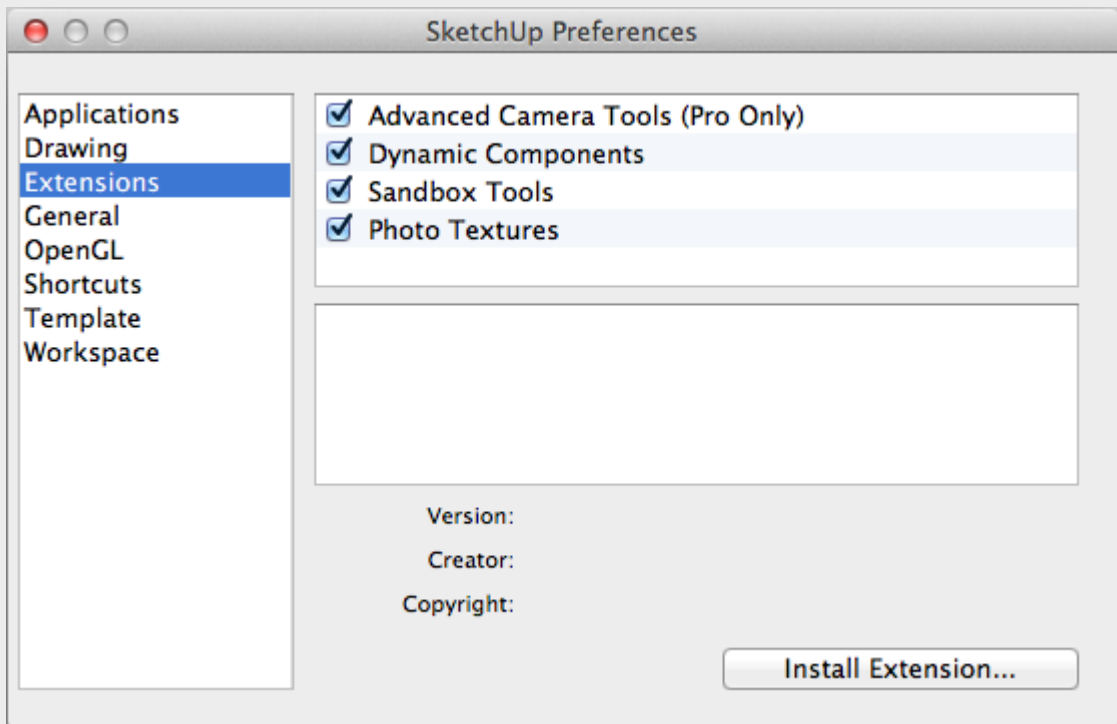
SketchUp Preferences

Applications
Drawing
Extensions
General
OpenGL
Shortcuts
Template
Workspace

Advanced Camera Tools (Pro Only)
Dynamic Components
Sandbox Tools
Photo Textures

Version:
Creator:
Copyright:

Install Extension...